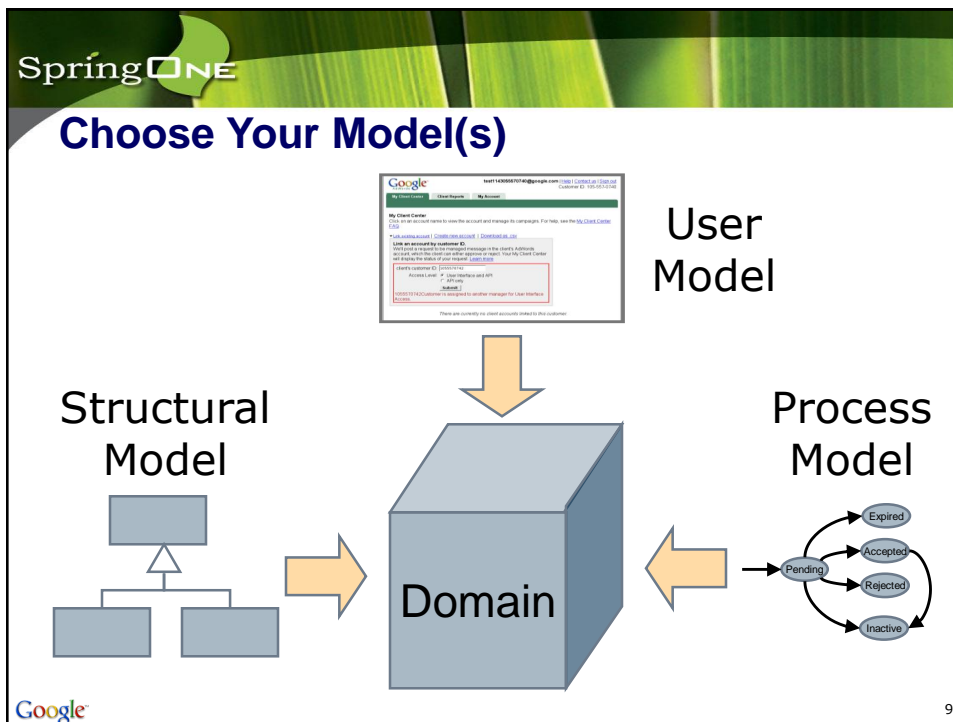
SpringONE

Choose Your Model(s)

Google test1143056570740@google.com | Help | Contact us | Sign out Customer ID: 185-551-5746

My Client Center | Client Reports | My Account

My Client Center
Click on an account name to view the account and manage its campaigns. For help, see the My Client Center FAQ.

Link existing account | Create new account | Download as .csv

Link an account by customer ID
We'll post a request to be managed message in the client's AdWords account, which the client can either approve or reject. Your My Client Center will display the status of your request. Learn more

client's customer ID: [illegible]
Access Level: User Interface and API
API only
Submit

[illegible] Customer is assigned to another manager for User Interface Access.

There are currently no client accounts linked to this customer.

User Model

Structural Model

Process Model

Domain

Expired
Accepted
Pending
Rejected
Inactive

Google

9